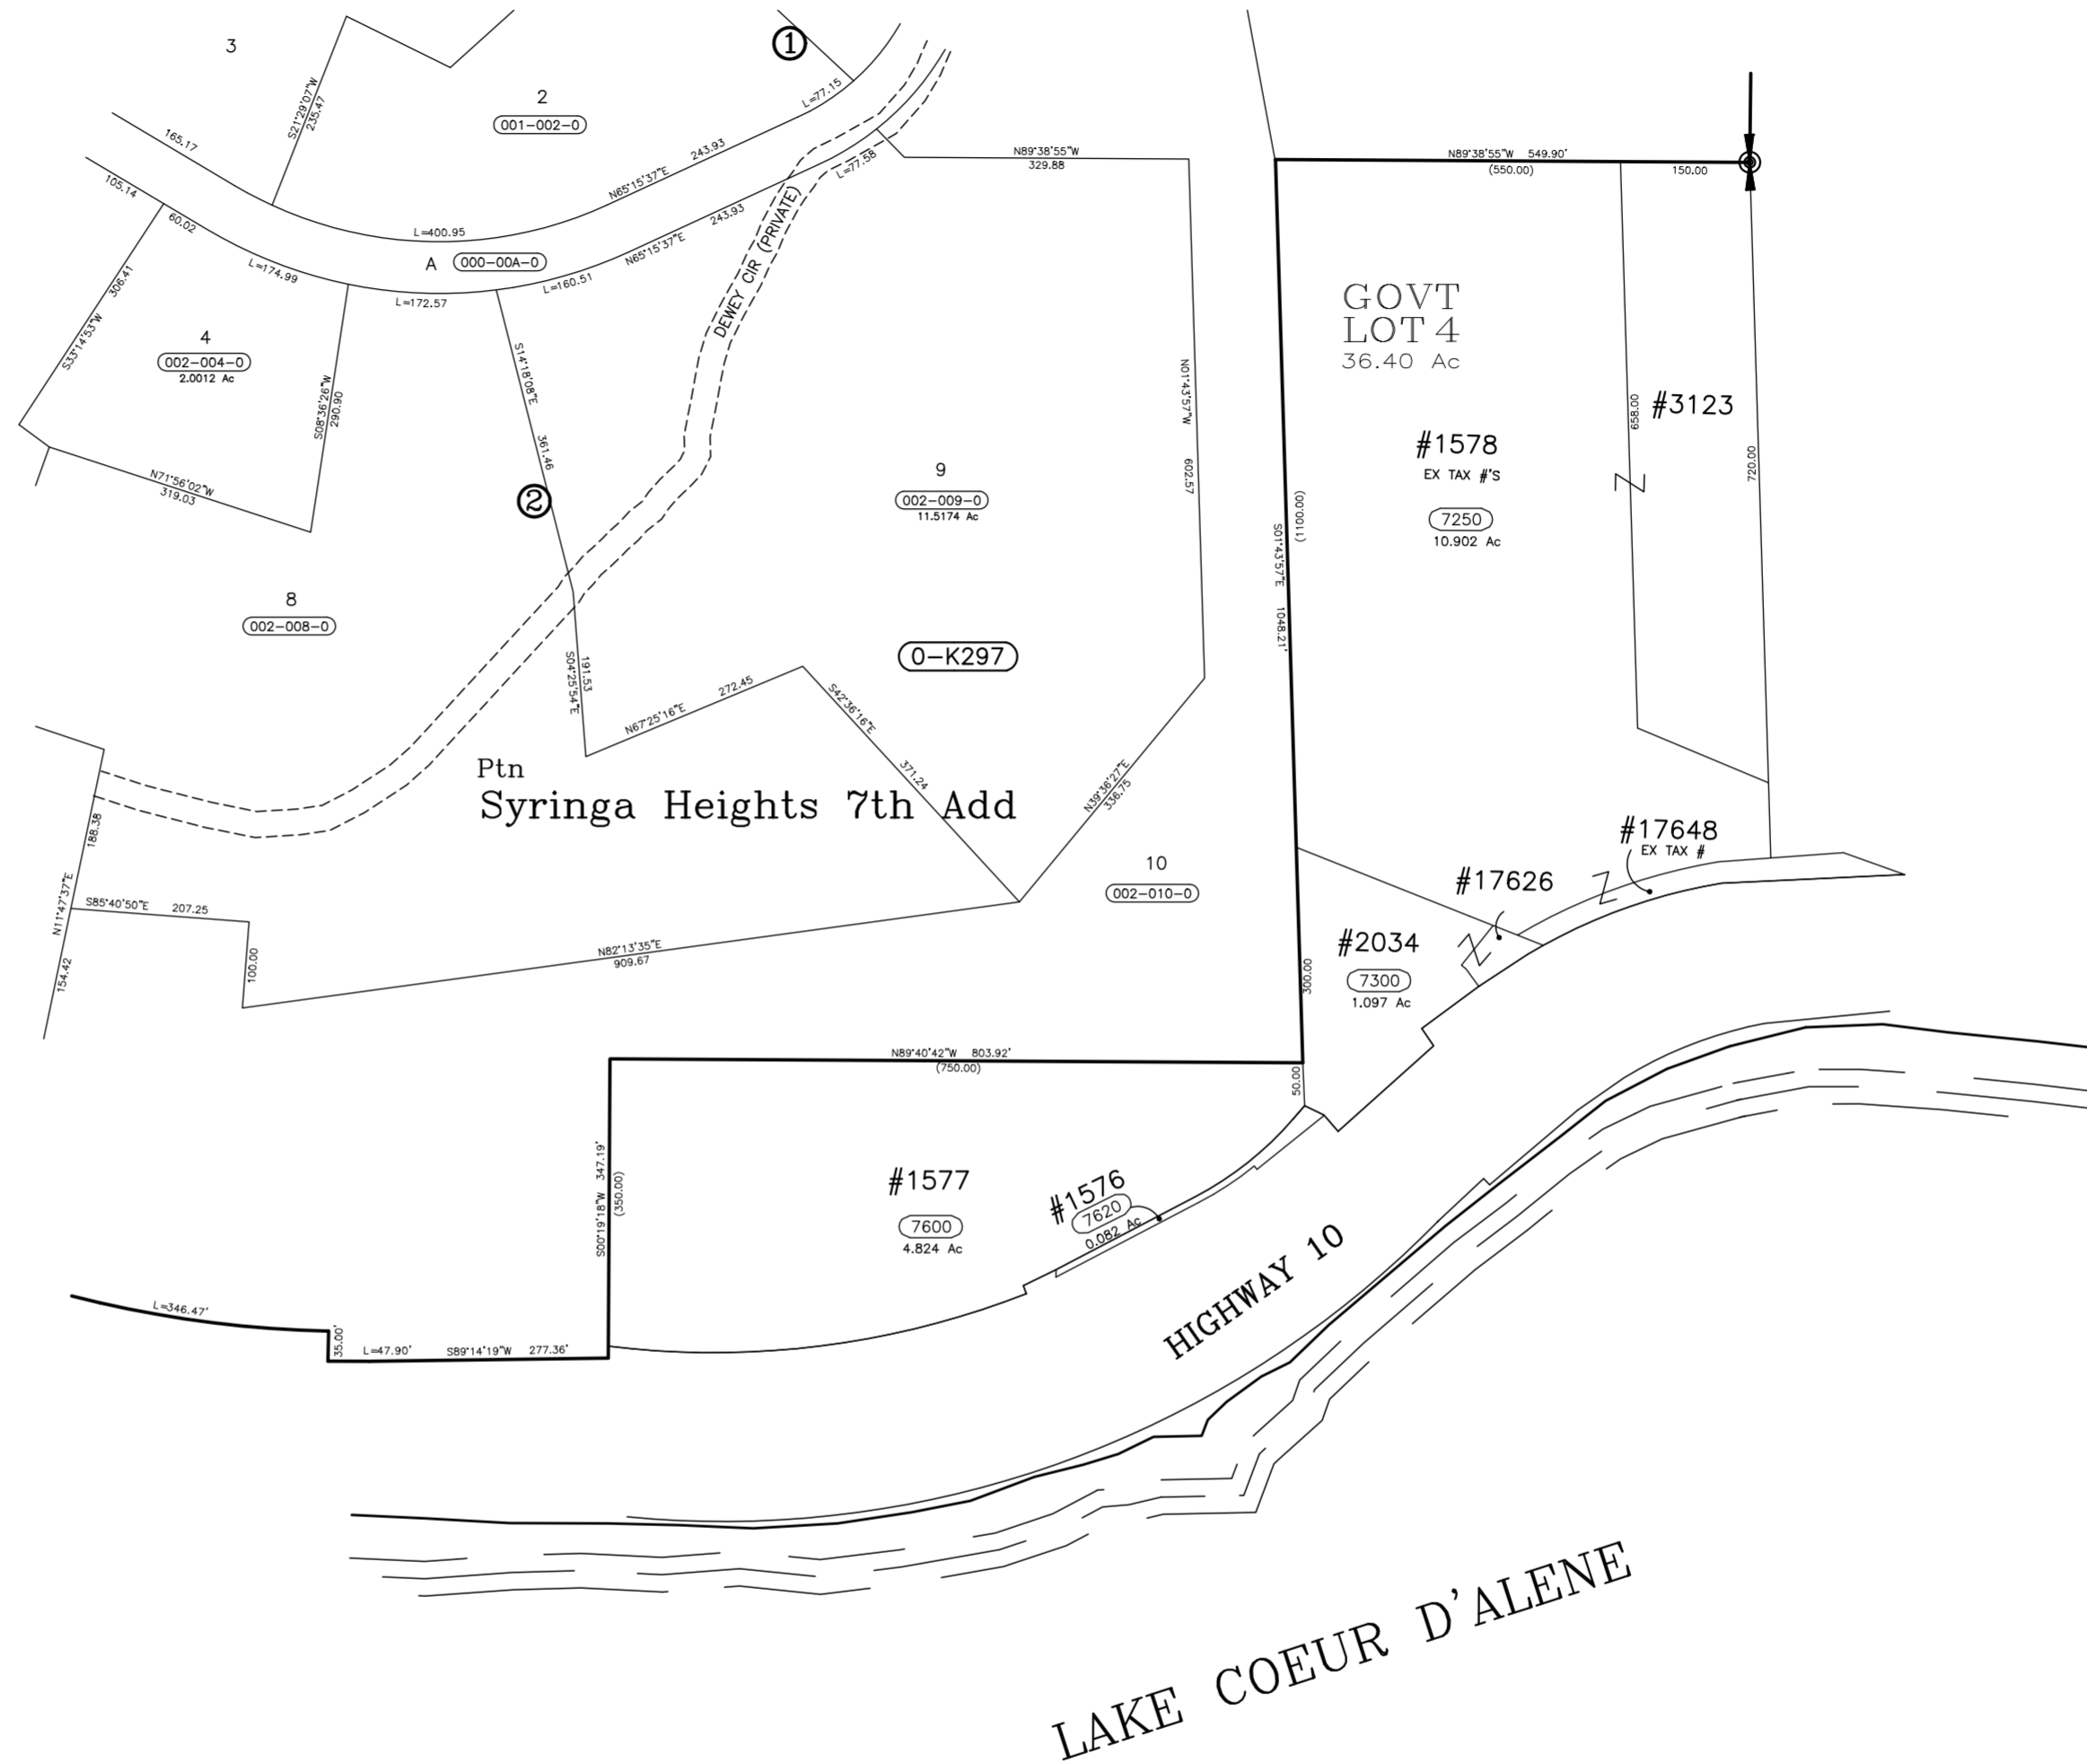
3

①

2
001-002-0

S21°29'07"W
235.47

L=77.15

165.17

243.93

N65°15'37"E

105.14

60.02

L=400.95

N65°15'37"E
243.93

L=77.58

N89°38'55"W
329.88

N89°38'55"W 549.90'
(550.00)

150.00

A 000-00A-0

L=174.99

L=172.57

L=160.51

DEWEY CIR (PRIVATE)

S33°14'53"W 306.41

4
002-004-0
2.0012 Ac

S08°36'26"W
290.90

S14°18'08"E

361.46

N01°43'57"W

602.57

GOVT
LOT 4
36.40 Ac

658.00

#3123

720.00

#1578
EX TAX #'S
7250
10.902 Ac

N71°56'02"W
319.03

②

9
002-009-0
11.5174 Ac

S01°43'57"E
(1100.00)
1048.21'

8
002-008-0

S04°25'54"E
191.53

0-K297

N67°25'16"E
272.45

S42°36'16"E
371.24

N39°36'27"E
336.75

Ptn
Syringa Heights 7th Add

188.38

N11°47'37"E

154.42

S85°40'50"E 207.25

100.00

10
002-010-0

N82°13'35"E
909.67

#17648
EX TAX #

#17626

#2034
7300
1.097 Ac

300.00

N89°40'42"W 803.92'
(750.00)

50.00

S00°19'18"W 347.19'
(350.00)

#1577
7600
4.824 Ac

#1576
7620
0.082 Ac

HIGHWAY 10

L=346.47'

35.00'

L=47.90'

S89°14'19"W 277.36'

LAKE COEUR D'ALENE